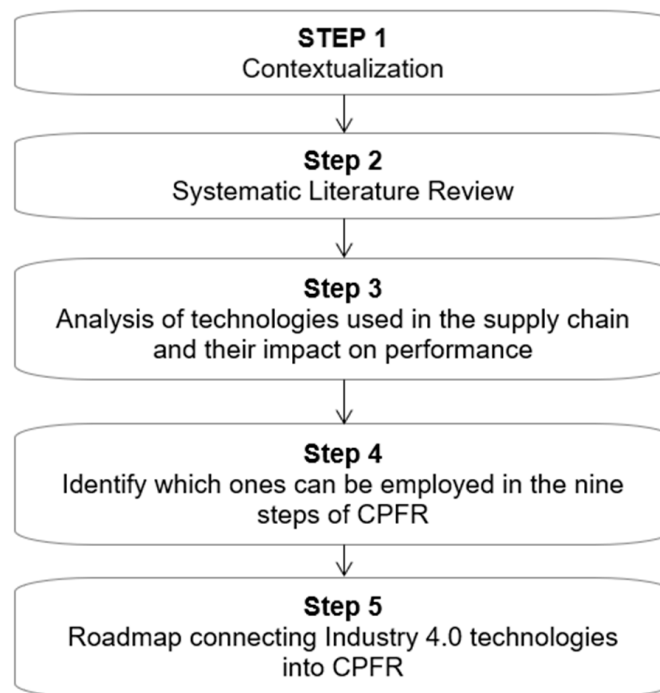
STEP 1
Contextualization

Step 2
Systematic Literature Review

Step 3
Analysis of technologies used in the supply chain and their impact on performance

Step 4
Identify which ones can be employed in the nine steps of CPFR

Step 5
Roadmap connecting Industry 4.0 technologies into CPFR